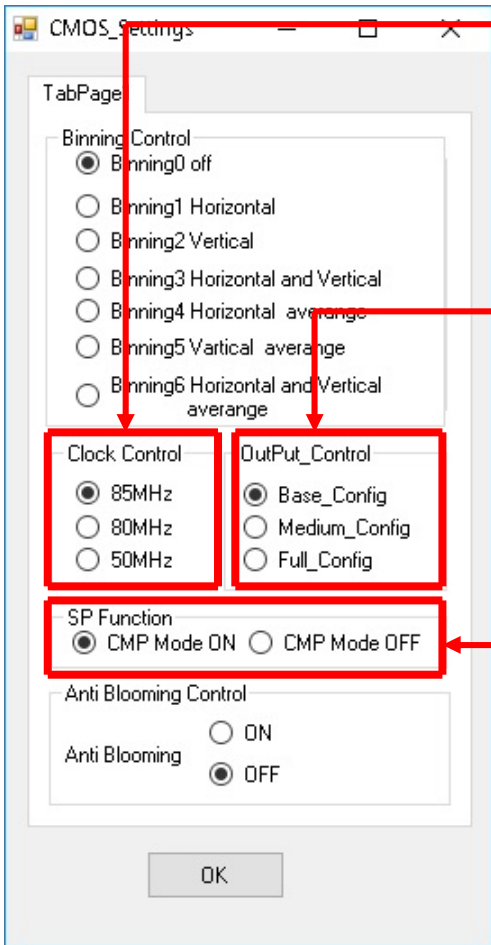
CMOS_Settings

TabPage

Binning Control

Binning0 off

Binning1 Horizontal

Binning2 Vertical

Binning3 Horizontal and Vertical

Binning4 Horizontal averange

Binning5 Vartical averange

Binning6 Horizontal and Vertical averange

Clock Control

85MHz

80MHz

50MHz

OutPut_Control

Base_Config

Medium_Config

Full_Config

SP Function

CMP Mode ON

CMP Mode OFF

Anti Blooming Control

Anti Blooming

ON

OFF

OK